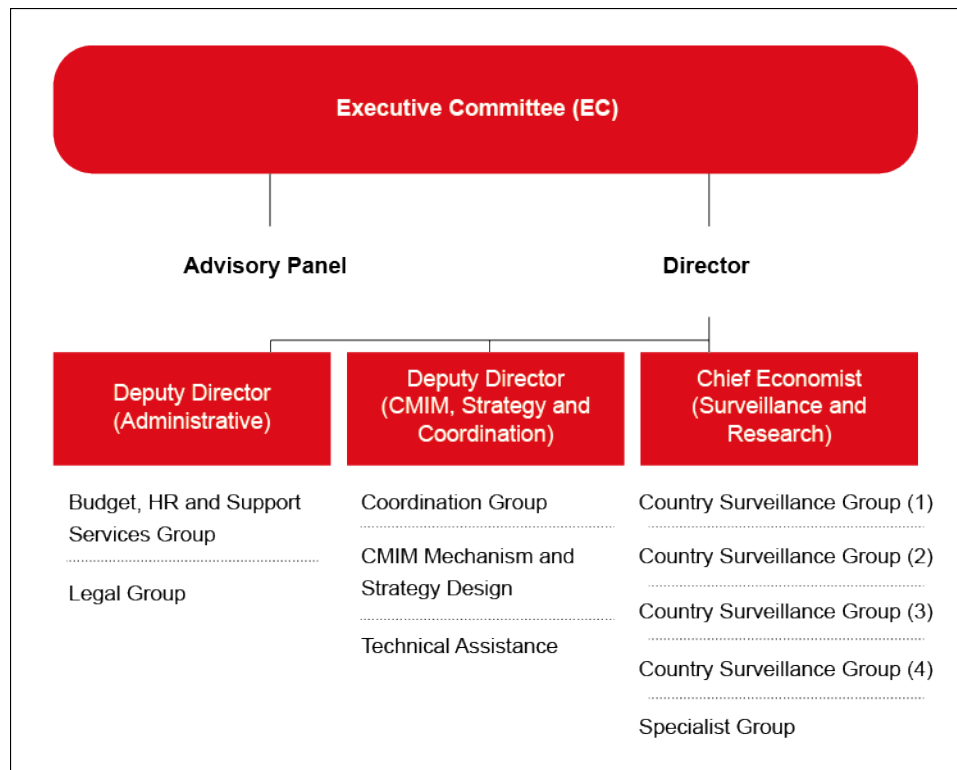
Executive Committee (EC)

Advisory Panel

Director

Deputy Director (Administrative)

Budget, HR and Support Services Group

Legal Group

Deputy Director (CMIM, Strategy and Coordination)

Coordination Group

CMIM Mechanism and Strategy Design

Technical Assistance

Chief Economist (Surveillance and Research)

Country Surveillance Group (1)

Country Surveillance Group (2)

Country Surveillance Group (3)

Country Surveillance Group (4)

Specialist Group